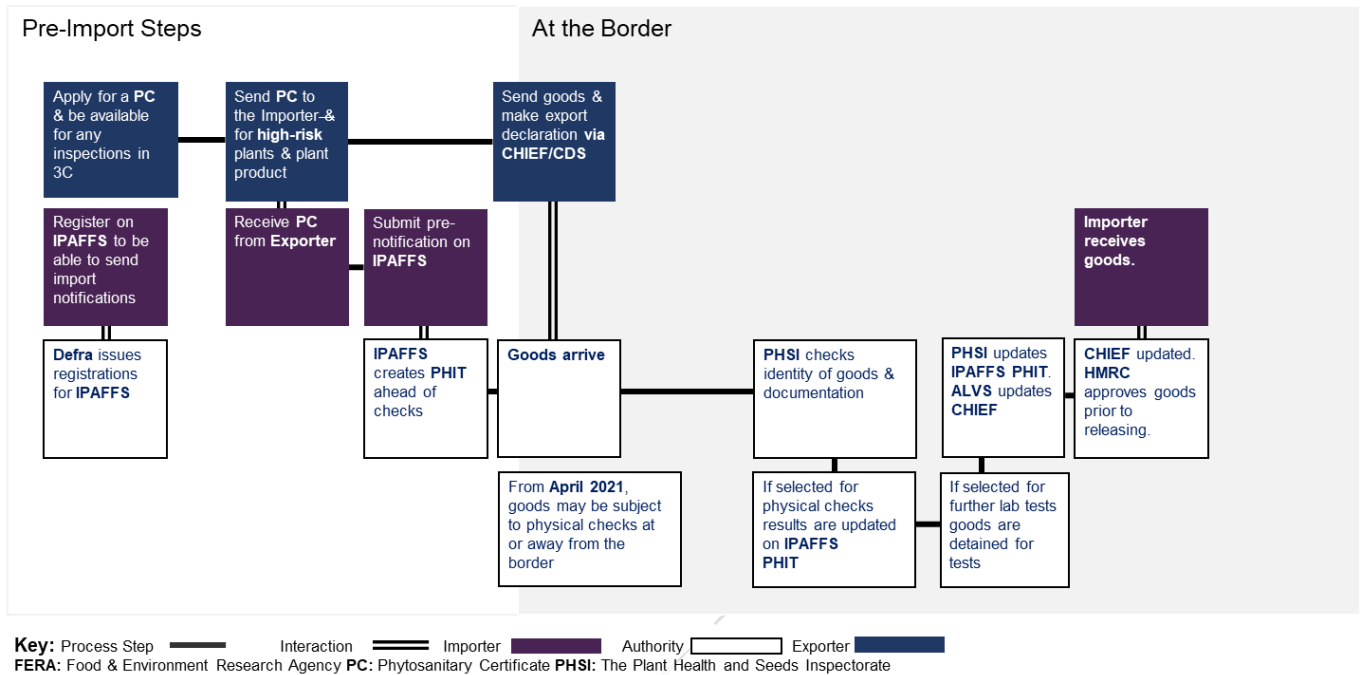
Pre-Import Steps

At the Border

Apply for a **PC** & be available for any inspections in 3C

Send **PC** to the Importer-& for **high-risk** plants & plant product

Send goods & make export declaration **via CHIEF/CDS**

Register on **IPAFFS** to be able to send import notifications

Receive **PC** from **Exporter**

Submit pre-notification on **IPAFFS**

**Importer receives goods.**

**Defra** issues registrations for **IPAFFS**

**IPAFFS** creates **PHIT** ahead of checks

**Goods arrive**

**PHSI** checks identity of goods & documentation

**PHSI** updates **IPAFFS PHIT**. **ALVS** updates **CHIEF**

**CHIEF** updated. **HMRC** approves goods prior to releasing.

From **April 2021**, goods may be subject to physical checks at or away from the border

If selected for physical checks results are updated on **IPAFFS PHIT**

If selected for further lab tests goods are detained for tests

**Key:** Process Step Interaction Importer Authority Exporter
**FERA:** Food & Environment Research Agency **PC:** Phytosanitary Certificate **PHSI:** The Plant Health and Seeds Inspectorate